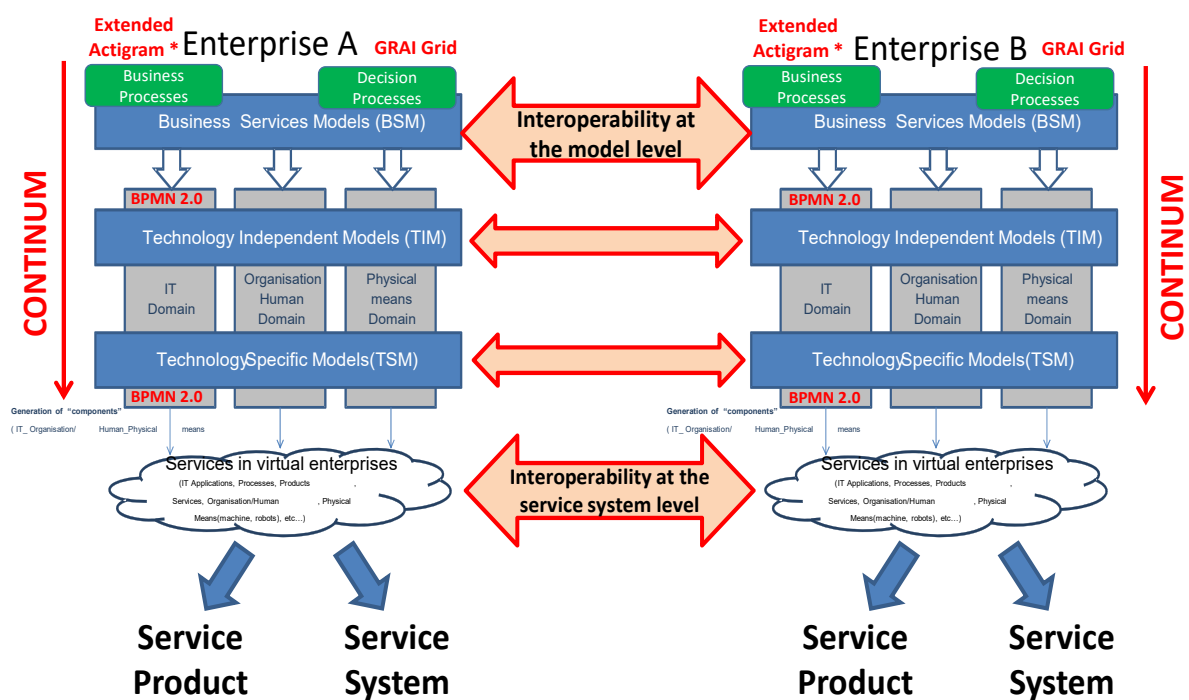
Extended Actigram * Enterprise A GRAI Grid

Business Processes

Decision Processes

Business Services Models (BSM)

BPMN 2.0

Technology Independent Models (TIM)

IT Domain

Organisation Human Domain

Physical means Domain

Technology Specific Models(TSM)

BPMN 2.0

CONTINUM

Generation of "components" ( IT_ Organisation/ Human_Physical means

Services in virtual enterprises (IT Applications, Processes, Products , Services, Organisation/Human , Physical Means(machine, robots), etc…)

Service Product

Service System

Interoperability at the model level

Interoperability at the service system level

Extended Actigram * Enterprise B GRAI Grid

Business Processes

Decision Processes

Business Services Models (BSM)

BPMN 2.0

Technology Independent Models (TIM)

IT Domain

Organisation Human Domain

Physical means Domain

Technology Specific Models(TSM)

BPMN 2.0

CONTINUM

Generation of "components" ( IT_ Organisation/ Human_Physical means

Services in virtual enterprises (IT Applications, Processes, Products , Services, Organisation/Human , Physical Means(machine, robots), etc…)

Service Product

Service System